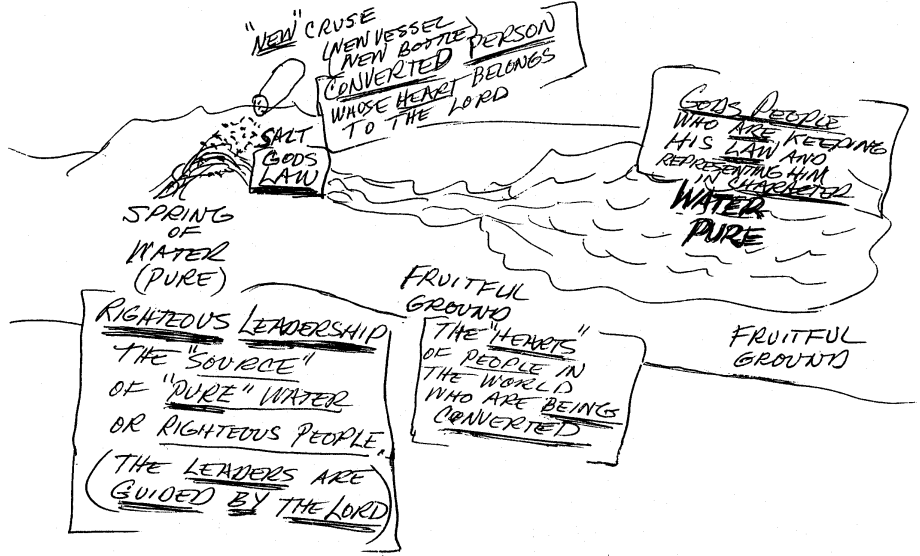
"NEW" CRUSE
(NEW VESSEL
NEW BOTTLE)
CONVERTED PERSON
WHOSE HEART BELONGS TO THE LORD

SALT
GODS LAW

GODS PEOPLE
WHO ARE KEEPING HIS LAW AND REPRESENTING HIM IN CHARACTER
WATER
PURE

SPRING
OF
WATER
(PURE)

FRUITFUL GROUND

RIGHTEOUS LEADERSHIP
THE "SOURCE"
OF "PURE" WATER
OR RIGHTEOUS PEOPLE.
(THE LEADERS ARE GUIDED BY THE LORD)

THE "HEARTS"
OF PEOPLE IN THE WORLD WHO ARE BEING CONVERTED

FRUITFUL GROUND